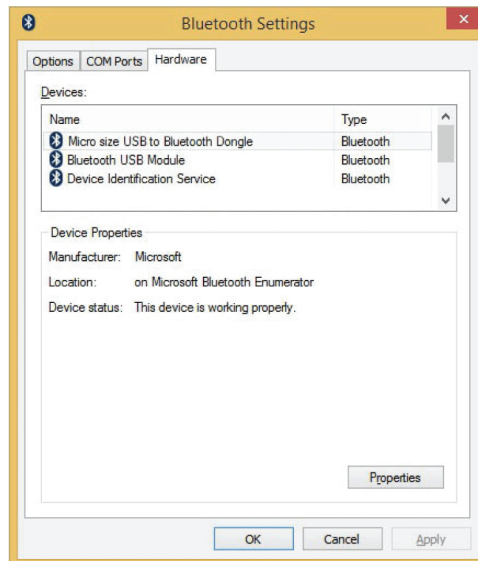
Bluetooth Settings

Options | COM Ports | Hardware

Devices:

| Name | Type |
|---|---|
| Micro size USB to Bluetooth Dongle | Bluetooth |
| Bluetooth USB Module | Bluetooth |
| Device Identification Service | Bluetooth |

Device Properties

Manufacturer: Microsoft

Location: on Microsoft Bluetooth Enumerator

Device status: This device is working properly.

Properties

OK Cancel Apply